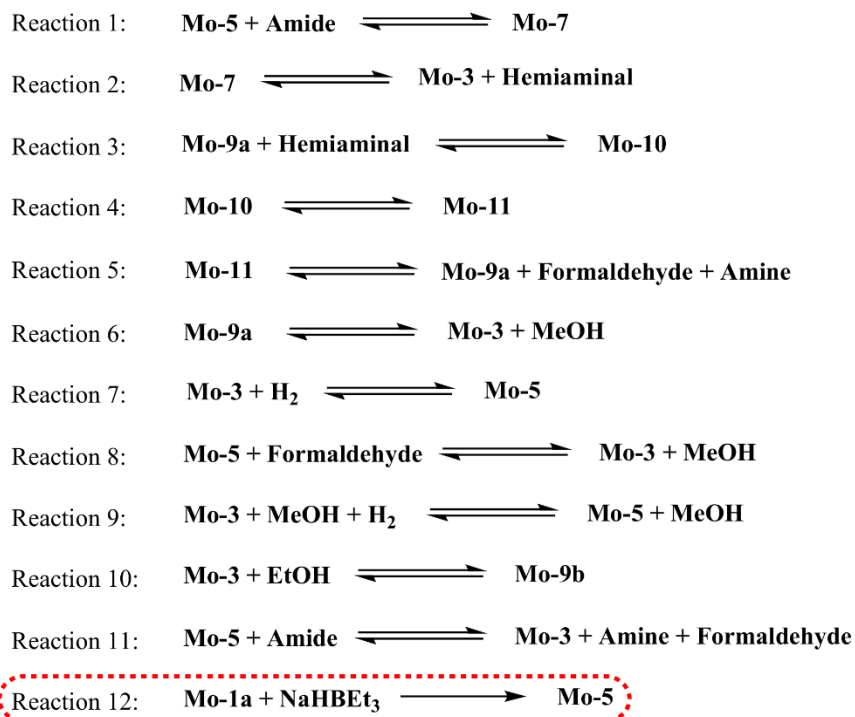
Reaction 1: **Mo-5 + Amide** $\rightleftharpoons$ **Mo-7**

Reaction 2: **Mo-7** $\rightleftharpoons$ **Mo-3 + Hemiaminal**

Reaction 3: **Mo-9a + Hemiaminal** $\rightleftharpoons$ **Mo-10**

Reaction 4: **Mo-10** $\rightleftharpoons$ **Mo-11**

Reaction 5: **Mo-11** $\rightleftharpoons$ **Mo-9a + Formaldehyde + Amine**

Reaction 6: **Mo-9a** $\rightleftharpoons$ **Mo-3 + MeOH**

Reaction 7: **Mo-3 + $H_2$** $\rightleftharpoons$ **Mo-5**

Reaction 8: **Mo-5 + Formaldehyde** $\rightleftharpoons$ **Mo-3 + MeOH**

Reaction 9: **Mo-3 + MeOH + $H_2$** $\rightleftharpoons$ **Mo-5 + MeOH**

Reaction 10: **Mo-3 + EtOH** $\rightleftharpoons$ **Mo-9b**

Reaction 11: **Mo-5 + Amide** $\rightleftharpoons$ **Mo-3 + Amine + Formaldehyde**

Reaction 12: **Mo-1a + $NaHBEt_3$** $\longrightarrow$ **Mo-5**